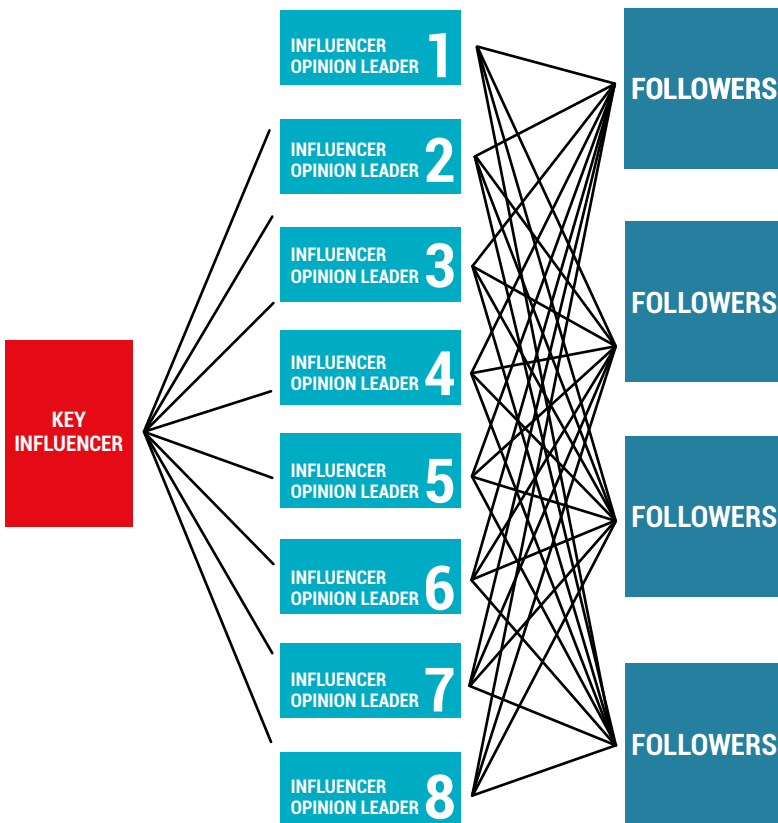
KEY INFLUENCER

INFLUENCER OPINION LEADER 1

INFLUENCER OPINION LEADER 2

INFLUENCER OPINION LEADER 3

INFLUENCER OPINION LEADER 4

INFLUENCER OPINION LEADER 5

INFLUENCER OPINION LEADER 6

INFLUENCER OPINION LEADER 7

INFLUENCER OPINION LEADER 8

FOLLOWERS

FOLLOWERS

FOLLOWERS

FOLLOWERS